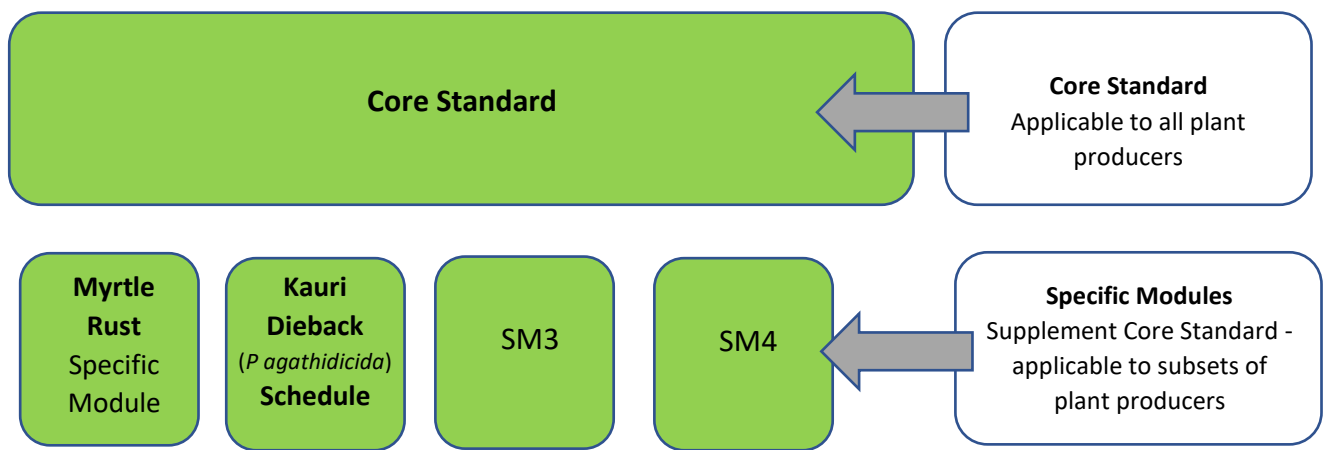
Core Standard

Core Standard
Applicable to all plant producers

Myrtle Rust Specific Module

Kauri Dieback (P agathidicida) Schedule

SM3

SM4

Specific Modules
Supplement Core Standard - applicable to subsets of plant producers